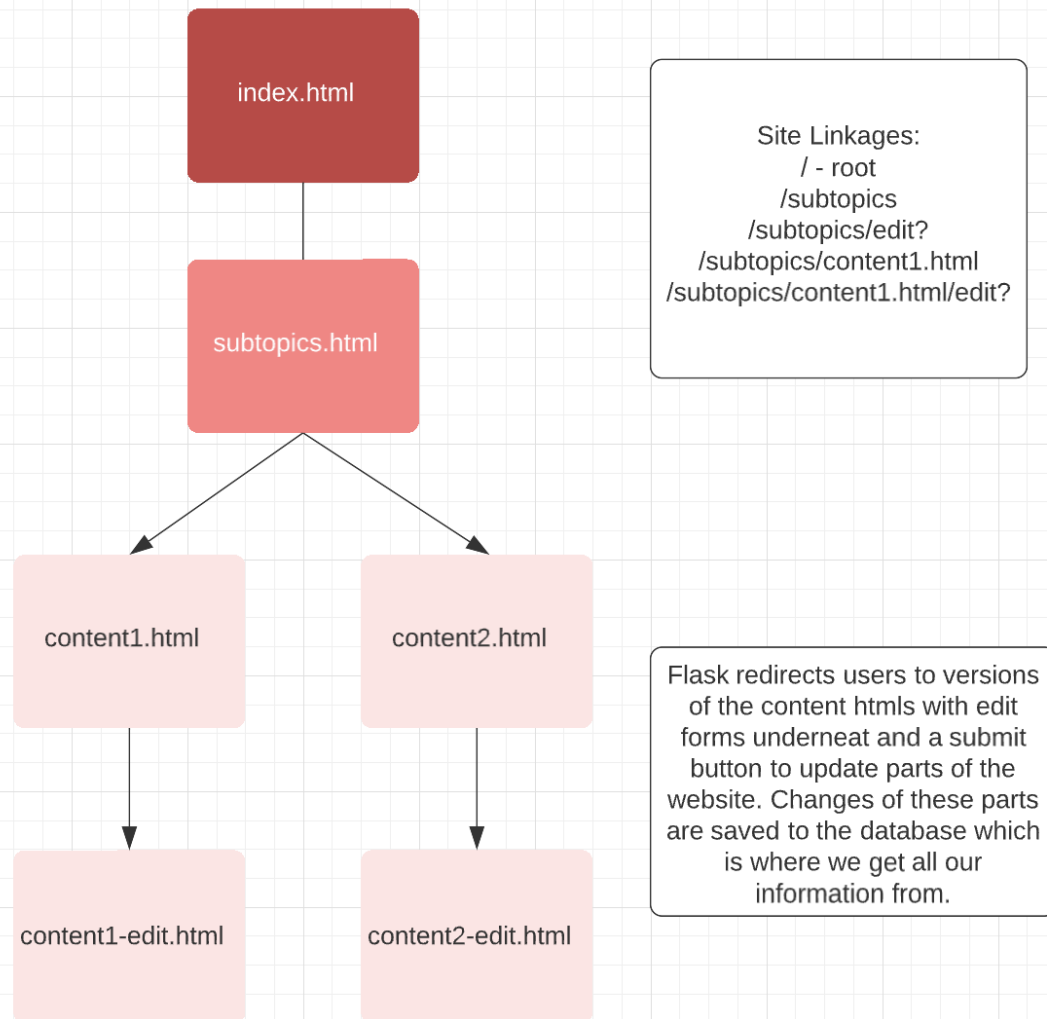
index.html

subtopics.html

content1.html

content2.html

content1-edit.html

content2-edit.html

Site Linkages:
/ - root
/subtopics
/subtopics/edit?
/subtopics/content1.html
/subtopics/content1.html/edit?

Flask redirects users to versions of the content htmls with edit forms underneat and a submit button to update parts of the website. Changes of these parts are saved to the database which is where we get all our information from.